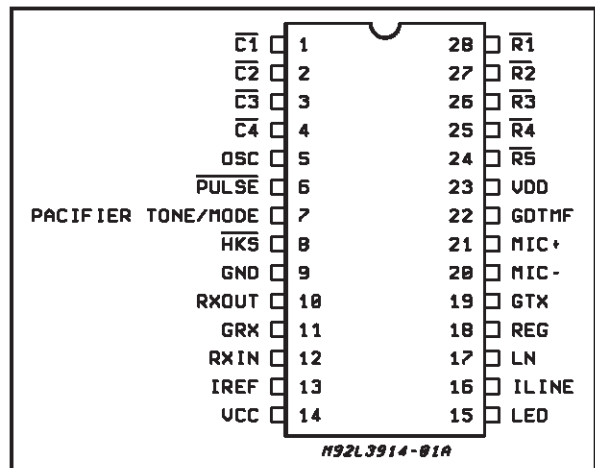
$\overline{C1}$ 1
$\overline{C2}$ 2
$\overline{C3}$ 3
$\overline{C4}$ 4
OSC 5
$\overline{PULSE}$ 6
PACIFIER TONE/MODE 7
$\overline{HKS}$ 8
GND 9
RXOUT 10
GRX 11
RXIN 12
IREF 13
VCC 14

28 $\overline{R1}$
27 $\overline{R2}$
26 $\overline{R3}$
25 $\overline{R4}$
24 $\overline{R5}$
23 VDD
22 GDTMF
21 MIC+
20 MIC-
19 GTX
18 REG
17 LN
16 ILINE
15 LED

M92L3914-01A